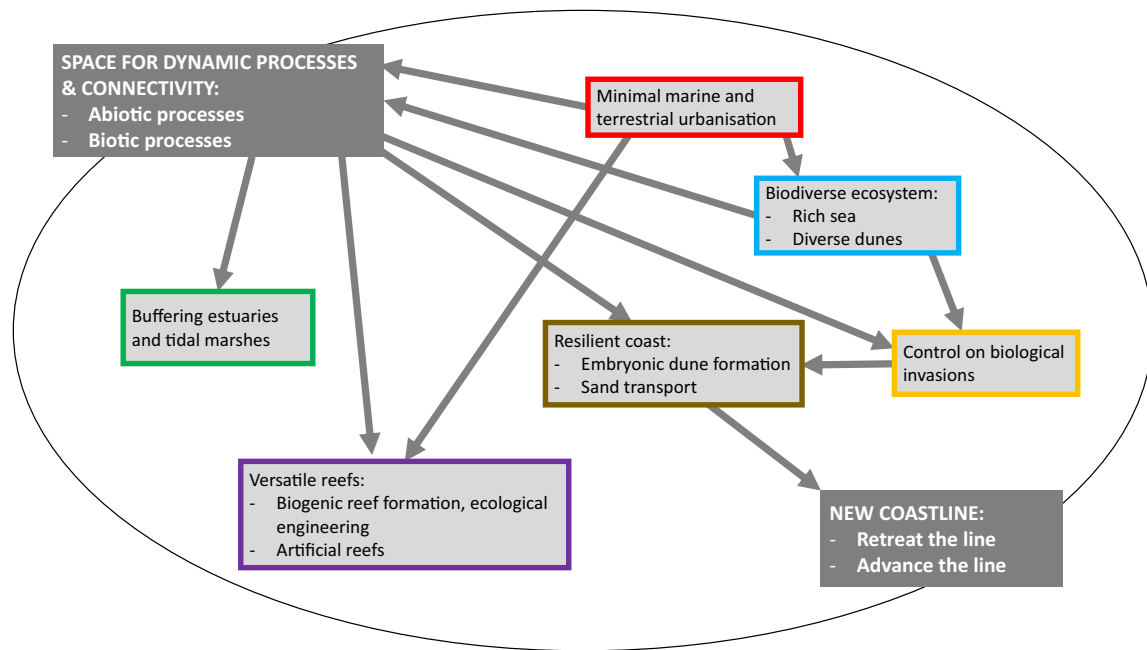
SPACE FOR DYNAMIC PROCESSES & CONNECTIVITY:
- Abiotic processes
- Biotic processes

Minimal marine and terrestrial urbanisation

Biodiverse ecosystem:
- Rich sea
- Diverse dunes

Buffering estuaries and tidal marshes

Resilient coast:
- Embryonic dune formation
- Sand transport

Control on biological invasions

Versatile reefs:
- Biogenic reef formation, ecological engineering
- Artificial reefs

NEW COASTLINE:
- Retreat the line
- Advance the line